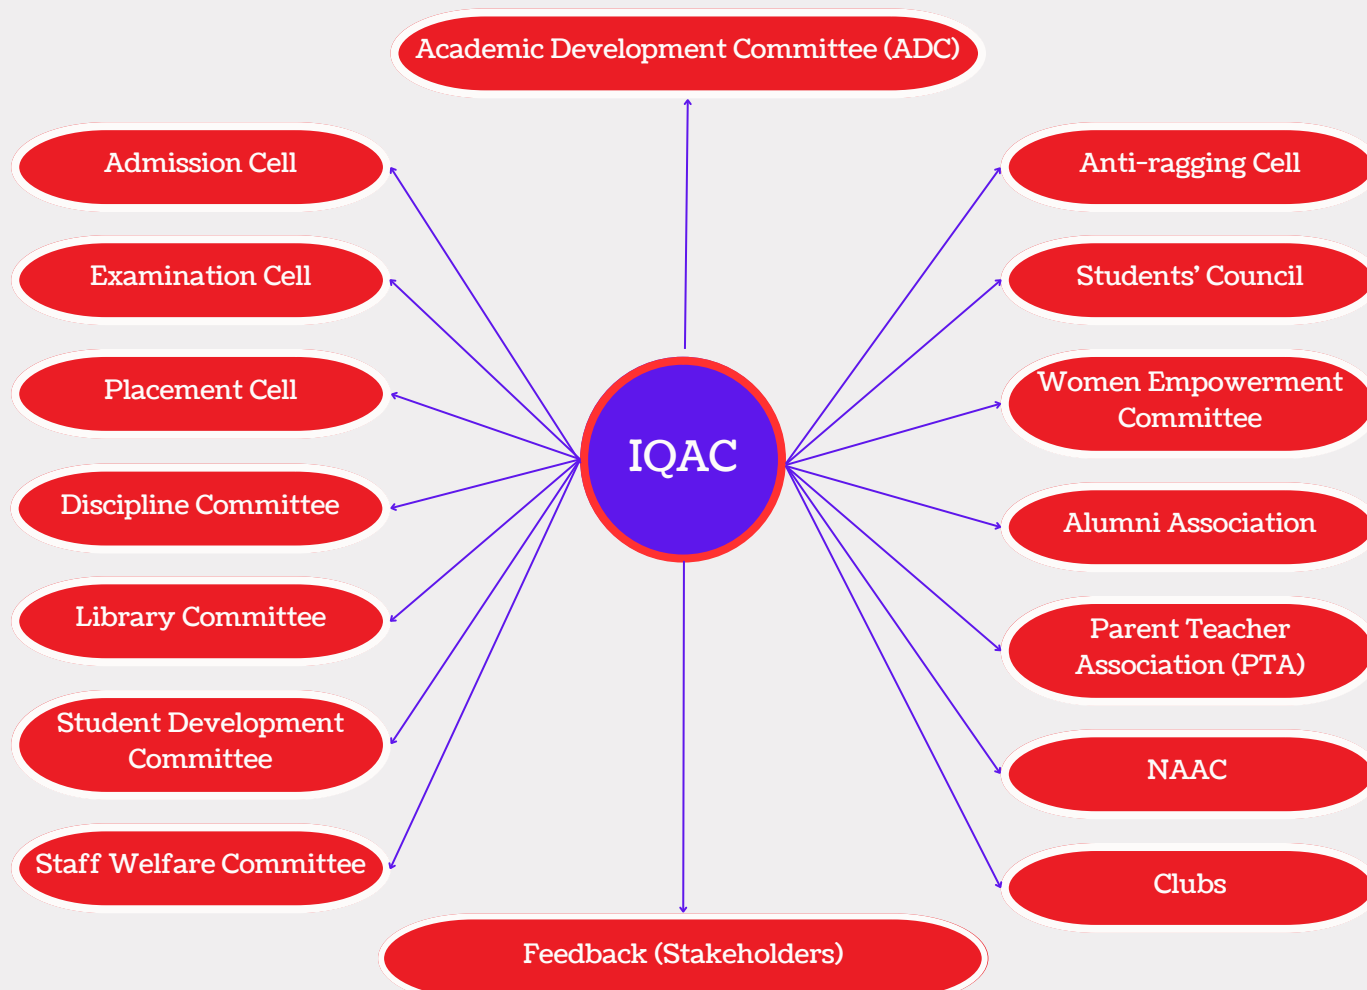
Academic Development Committee (ADC)

Admission Cell

Examination Cell

Placement Cell

Discipline Committee

Library Committee

Student Development Committee

Staff Welfare Committee

IQAC

Anti-ragging Cell

Students' Council

Women Empowerment Committee

Alumni Association

Parent Teacher Association (PTA)

NAAC

Clubs

Feedback (Stakeholders)